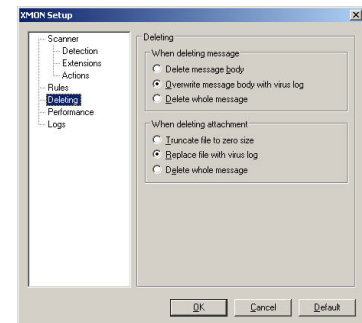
XMON Setup

Scanner
Detection
Extensions
Actions
Rules
Deleting
Performance
Logs

Deleting

When deleting message
Delete message body
Overwrite message body with virus log
Delete whole message

When deleting attachment
Truncate file to zero size
Replace file with virus log
Delete whole message

OK
Cancel
Default